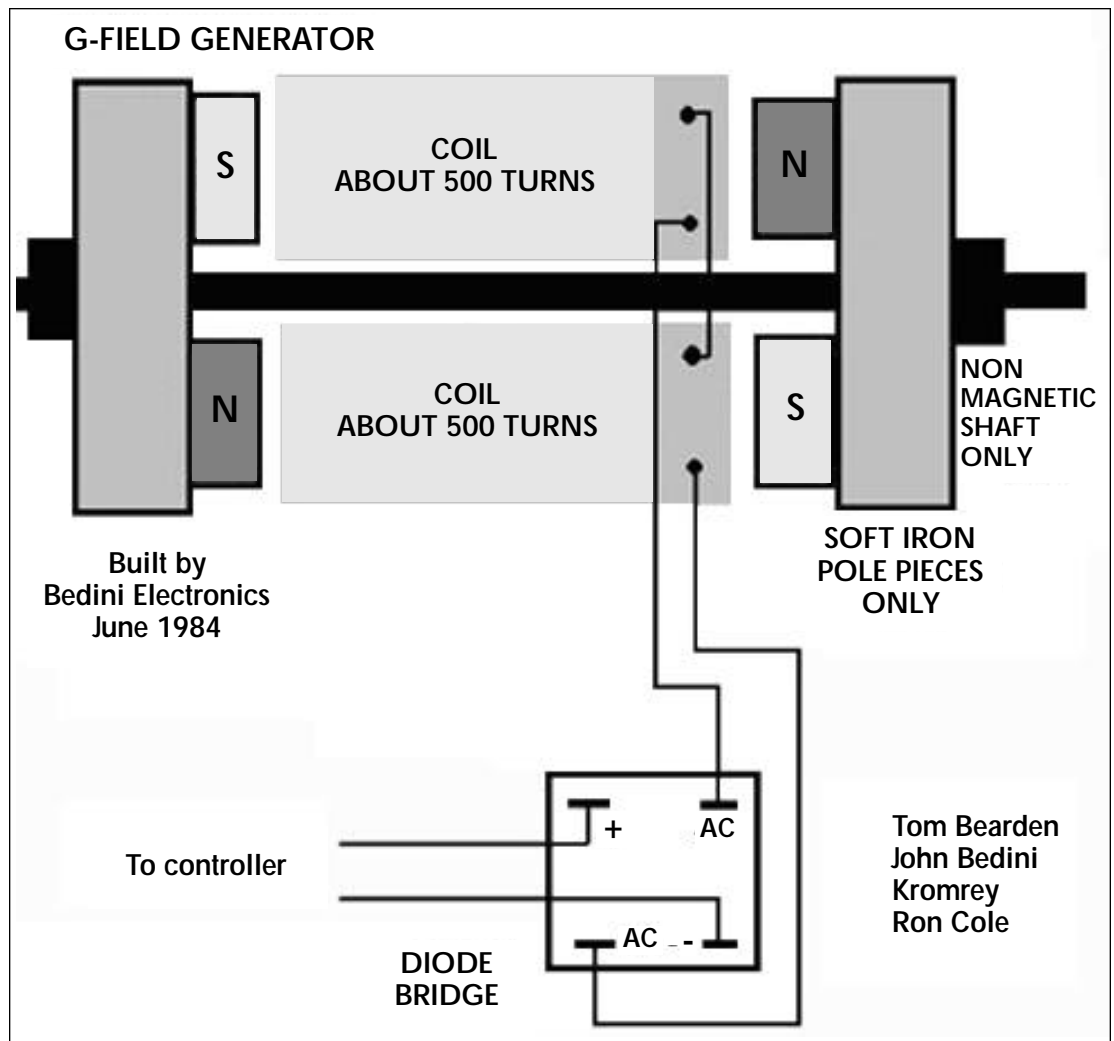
G-FIELD GENERATOR

S

COIL
ABOUT 500 TURNS

N

N

COIL
ABOUT 500 TURNS

S

NON
MAGNETIC
SHAFT
ONLY

Built by
Bedini Electronics
June 1984

SOFT IRON
POLE PIECES
ONLY

+

AC

To controller

AC

-

DIODE
BRIDGE

Tom Bearden
John Bedini
Kromrey
Ron Cole